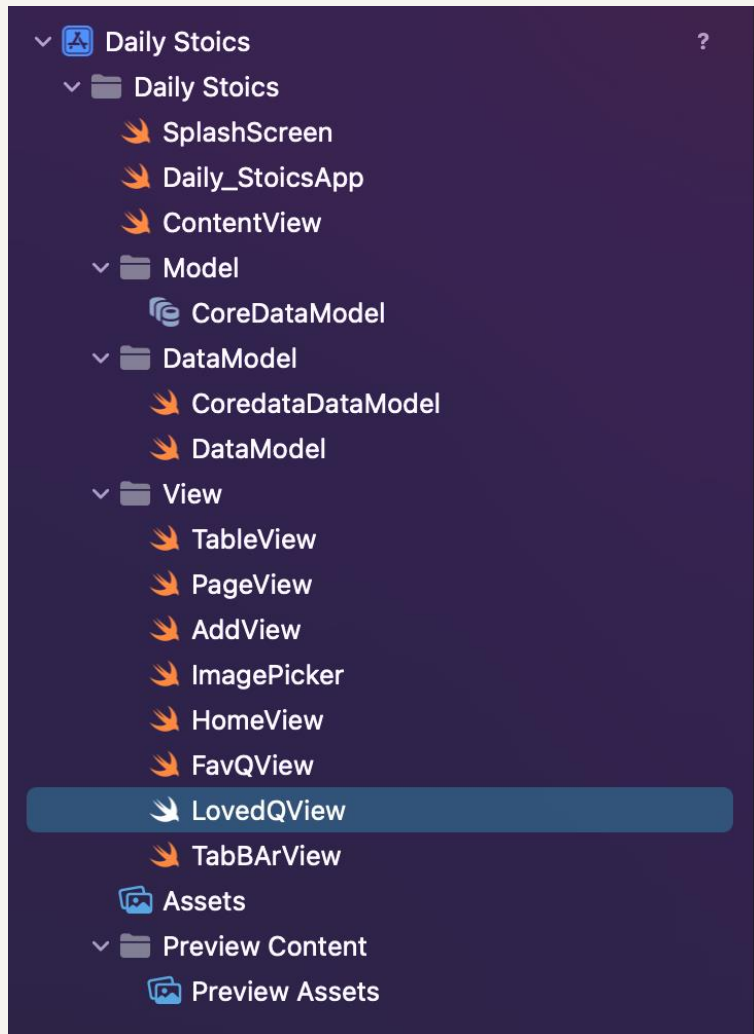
Daily Stoics ?
Daily Stoics
SplashScreen
Daily_StoicsApp
ContentView
Model
CoreDataModel
DataModel
CoredataDataModel
DataModel
View
TableView
PageView
AddView
ImagePicker
HomeView
FavQView
LovedQView
TabBArView
Assets
Preview Content
Preview Assets